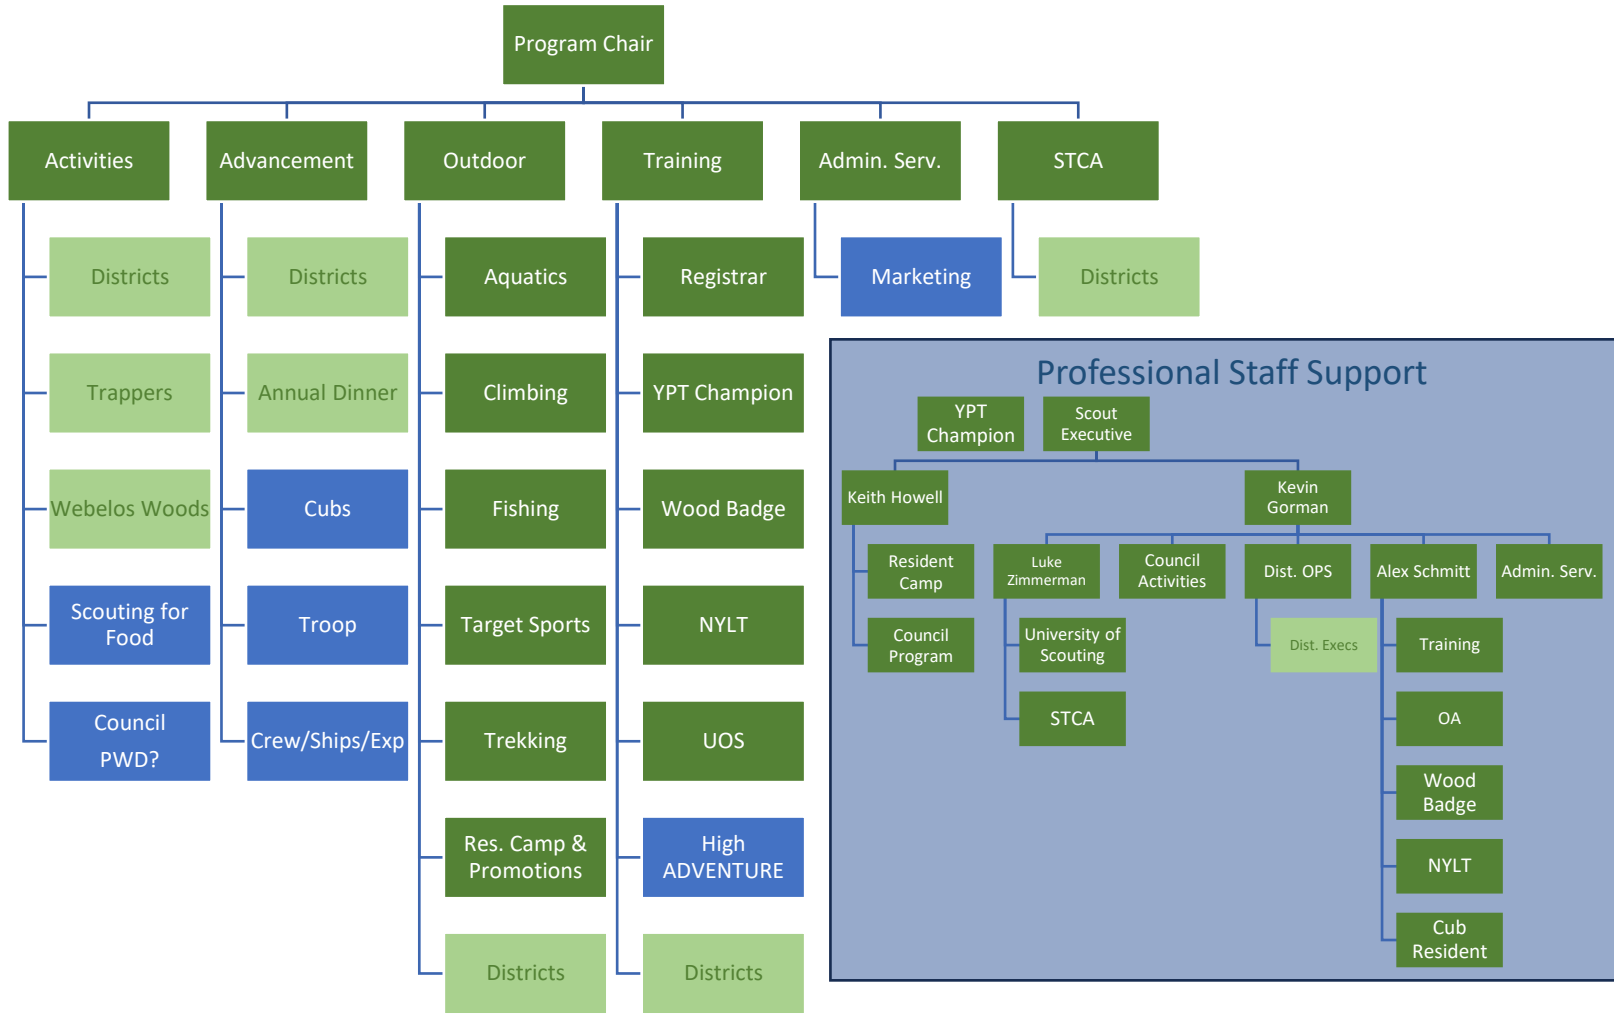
Program Chair

Activities
Districts
Trappers
Webelos Woods
Scouting for Food
Council PWD?

Advancement
Districts
Annual Dinner
Cubs
Troop
Crew/Ships/Exp

Outdoor
Aquatics
Climbing
Fishing
Target Sports
Trekking
Res. Camp & Promotions
Districts

Training
Registrar
YPT Champion
Wood Badge
NYLT
UOS
High ADVENTURE
Districts

Admin. Serv.
Marketing

STCA
Districts

Professional Staff Support
YPT Champion
Scout Executive
Keith Howell
Resident Camp
Council Program
Kevin Gorman
Luke Zimmerman
University of Scouting
STCA
Council Activities
Dist. OPS
Dist. Execs
Alex Schmitt
Training
OA
Wood Badge
NYLT
Cub Resident
Admin. Serv.